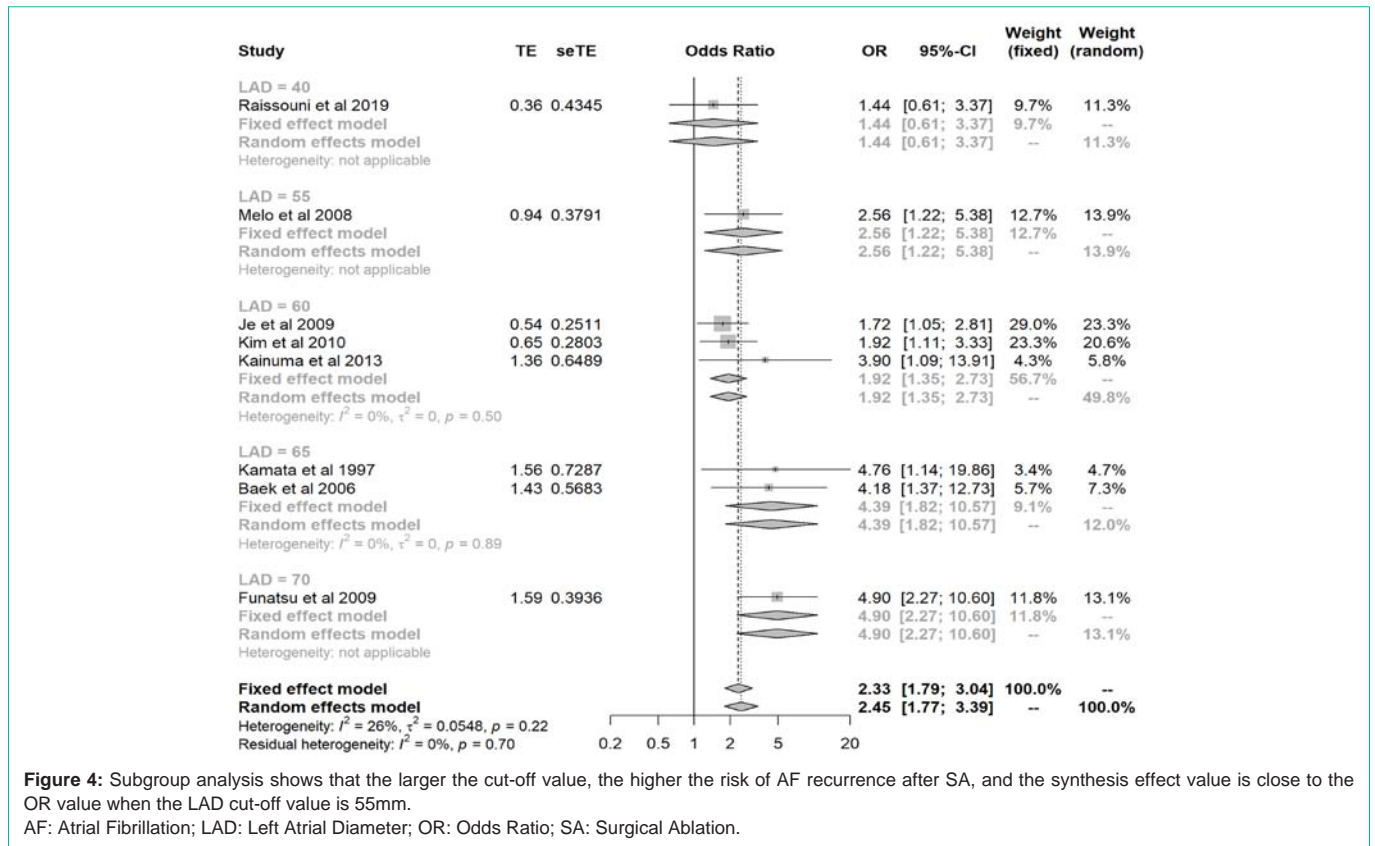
| Study | TE | seTE | Odds Ratio | OR | 95%-CI | Weight (fixed) | Weight (random) |
|---|---|---|---|---|---|---|---|
| LAD = 40 | | | | | | | |
| Raissouni et al 2019 | 0.36 | 0.4345 | | 1.44 | [0.61; 3.37] | 9.7% | 11.3% |
| Fixed effect model | | | | 1.44 | [0.61; 3.37] | 9.7% | -- |
| Random effects model | | | | 1.44 | [0.61; 3.37] | -- | 11.3% |
| Heterogeneity: not applicable | | | | | | | |
| LAD = 55 | | | | | | | |
| Melo et al 2008 | 0.94 | 0.3791 | | 2.56 | [1.22; 5.38] | 12.7% | 13.9% |
| Fixed effect model | | | | 2.56 | [1.22; 5.38] | 12.7% | -- |
| Random effects model | | | | 2.56 | [1.22; 5.38] | -- | 13.9% |
| Heterogeneity: not applicable | | | | | | | |
| LAD = 60 | | | | | | | |
| Je et al 2009 | 0.54 | 0.2511 | | 1.72 | [1.05; 2.81] | 29.0% | 23.3% |
| Kim et al 2010 | 0.65 | 0.2803 | | 1.92 | [1.11; 3.33] | 23.3% | 20.6% |
| Kainuma et al 2013 | 1.36 | 0.6489 | | 3.90 | [1.09; 13.91] | 4.3% | 5.8% |
| Fixed effect model | | | | 1.92 | [1.35; 2.73] | 56.7% | -- |
| Random effects model | | | | 1.92 | [1.35; 2.73] | -- | 49.8% |
| Heterogeneity: $I^2$ = 0%, $\tau^2$ = 0, $p$ = 0.50 | | | | | | | |
| LAD = 65 | | | | | | | |
| Kamata et al 1997 | 1.56 | 0.7287 | | 4.76 | [1.14; 19.86] | 3.4% | 4.7% |
| Baek et al 2006 | 1.43 | 0.5683 | | 4.18 | [1.37; 12.73] | 5.7% | 7.3% |
| Fixed effect model | | | | 4.39 | [1.82; 10.57] | 9.1% | -- |
| Random effects model | | | | 4.39 | [1.82; 10.57] | -- | 12.0% |
| Heterogeneity: $I^2$ = 0%, $\tau^2$ = 0, $p$ = 0.89 | | | | | | | |
| LAD = 70 | | | | | | | |
| Funatsu et al 2009 | 1.59 | 0.3936 | | 4.90 | [2.27; 10.60] | 11.8% | 13.1% |
| Fixed effect model | | | | 4.90 | [2.27; 10.60] | 11.8% | -- |
| Random effects model | | | | 4.90 | [2.27; 10.60] | -- | 13.1% |
| Heterogeneity: not applicable | | | | | | | |
| Fixed effect model | | | | 2.33 | [1.79; 3.04] | 100.0% | -- |
| Random effects model | | | | 2.45 | [1.77; 3.39] | -- | 100.0% |
| Heterogeneity: $I^2$ = 26%, $\tau^2$ = 0.0548, $p$ = 0.22 | | | | | | | |
| Residual heterogeneity: $I^2$ = 0%, $p$ = 0.70 | | | | | | | |

0.2 0.5 1 2 5 20

**Figure 4:** Subgroup analysis shows that the larger the cut-off value, the higher the risk of AF recurrence after SA, and the synthesis effect value is close to the OR value when the LAD cut-off value is 55mm.
AF: Atrial Fibrillation; LAD: Left Atrial Diameter; OR: Odds Ratio; SA: Surgical Ablation.